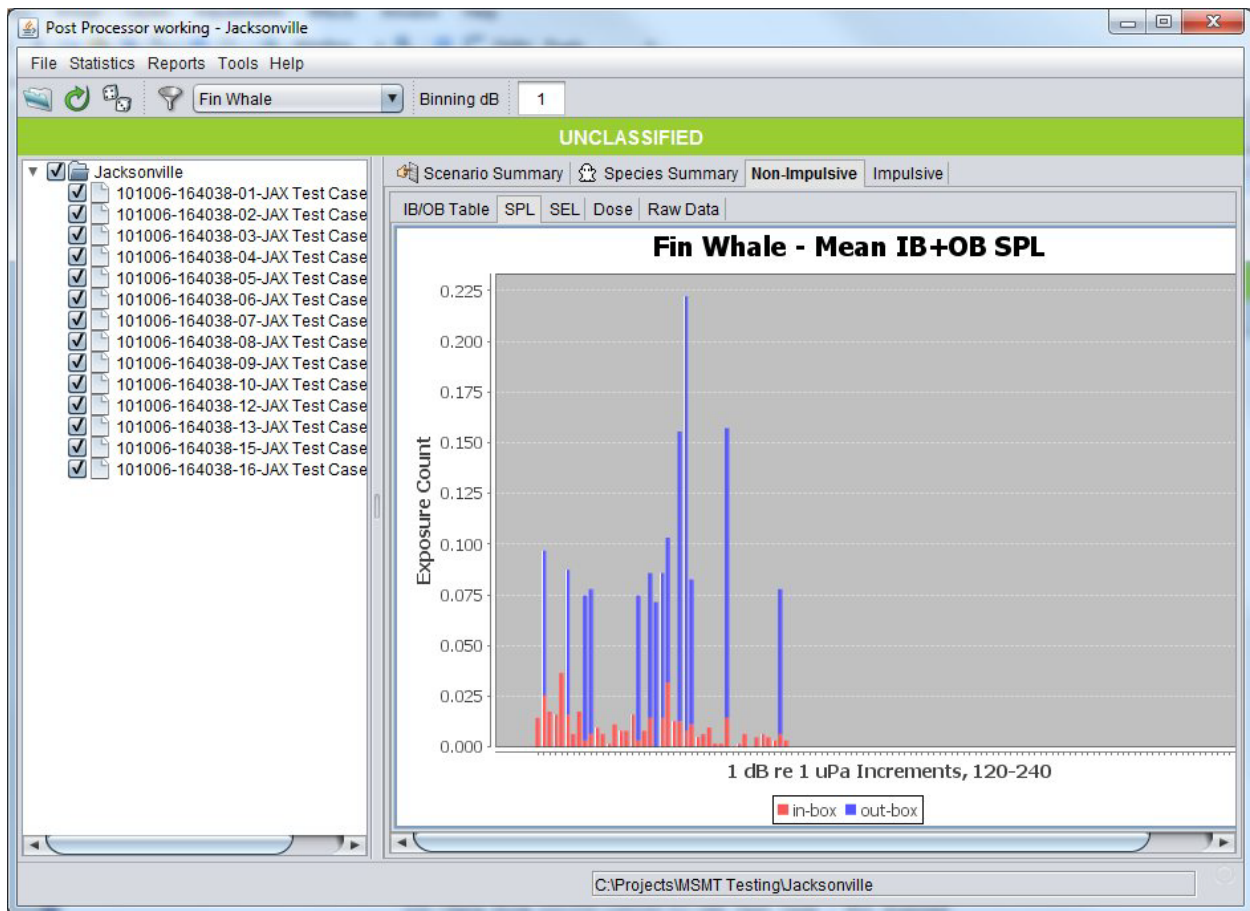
Post Processor working - Jacksonville

File Statistics Reports Tools Help

Fin Whale

Binning dB 1

UNCLASSIFIED

Jacksonville
101006-164038-01-JAX Test Case
101006-164038-02-JAX Test Case
101006-164038-03-JAX Test Case
101006-164038-04-JAX Test Case
101006-164038-05-JAX Test Case
101006-164038-06-JAX Test Case
101006-164038-07-JAX Test Case
101006-164038-08-JAX Test Case
101006-164038-09-JAX Test Case
101006-164038-10-JAX Test Case
101006-164038-12-JAX Test Case
101006-164038-13-JAX Test Case
101006-164038-15-JAX Test Case
101006-164038-16-JAX Test Case

Scenario Summary Species Summary Non-Impulsive Impulsive

IB/OB Table SPL SEL Dose Raw Data

Fin Whale - Mean IB+OB SPL

Exposure Count

0.225
0.200
0.175
0.150
0.125
0.100
0.075
0.050
0.025
0.000

1 dB re 1 uPa Increments, 120-240

in-box out-box

C:\Projects\MSMT Testing\Jacksonville